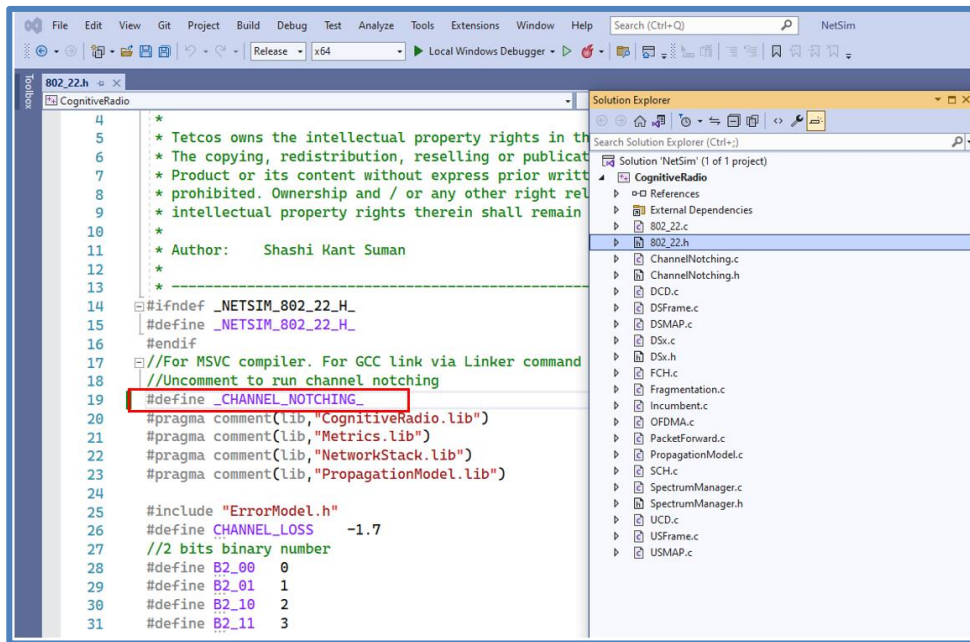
File Edit View Git Project Build Debug Test Analyze Tools Extensions Window Help Search (Ctrl+Q) NetSim

Release x64 Local Windows Debugger

Toolbox

802_22.h

CognitiveRadio

4 *
5 * Tetcos owns the intellectual property rights in th
6 * The copying, redistribution, reselling or publicat
7 * Product or its content without express prior writt
8 * prohibited. Ownership and / or any other right rel
9 * intellectual property rights therein shall remain
10 *
11 * Author: Shashi Kant Suman
12 *
13 * ------------------------------------------------
14 #ifndef _NETSIM_802_22_H_
15 #define _NETSIM_802_22_H_
16 #endif
17 //For MSVC compiler. For GCC link via Linker command
18 //Uncomment to run channel notching
19 #define _CHANNEL_NOTCHING_
20 #pragma comment(lib,"CognitiveRadio.lib")
21 #pragma comment(lib,"Metrics.lib")
22 #pragma comment(lib,"NetworkStack.lib")
23 #pragma comment(lib,"PropagationModel.lib")
24
25 #include "ErrorModel.h"
26 #define CHANNEL_LOSS -1.7
27 //2 bits binary number
28 #define B2_00 0
29 #define B2_01 1
30 #define B2_10 2
31 #define B2_11 3

Solution Explorer

Search Solution Explorer (Ctrl+;)

Solution 'NetSim' (1 of 1 project)
CognitiveRadio
References
External Dependencies
802_22.c
802_22.h
ChannelNotching.c
ChannelNotching.h
DCD.c
DSFrame.c
DSMAP.c
DSx.c
DSx.h
FCH.c
Fragmentation.c
Incumbent.c
OFDMA.c
PacketForward.c
PropagationModel.c
SCH.c
SpectrumManager.c
SpectrumManager.h
UCD.c
USFrame.c
USMAP.c